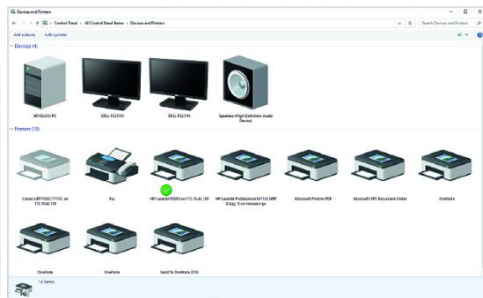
Devices and Printers

Control Panel > All Control Panel Items > Devices and Printers

Search Devices and Printers

Add a device Add a printer

Devices (4)

DEVELOG-PC

DELL P2219H

DELL P2219H

Speakers (High Definition Audio Device)

Printers (10)

Canon LBP3000/7010C on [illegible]

Fax

HP LaserJet P2035 on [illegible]

HP LaserJet Professional M1132 MFP (Copy 1) on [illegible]

Microsoft Print to PDF

Microsoft XPS Document Writer

OneNote

OneNote

OneNote

Send To OneNote 2016

14 items